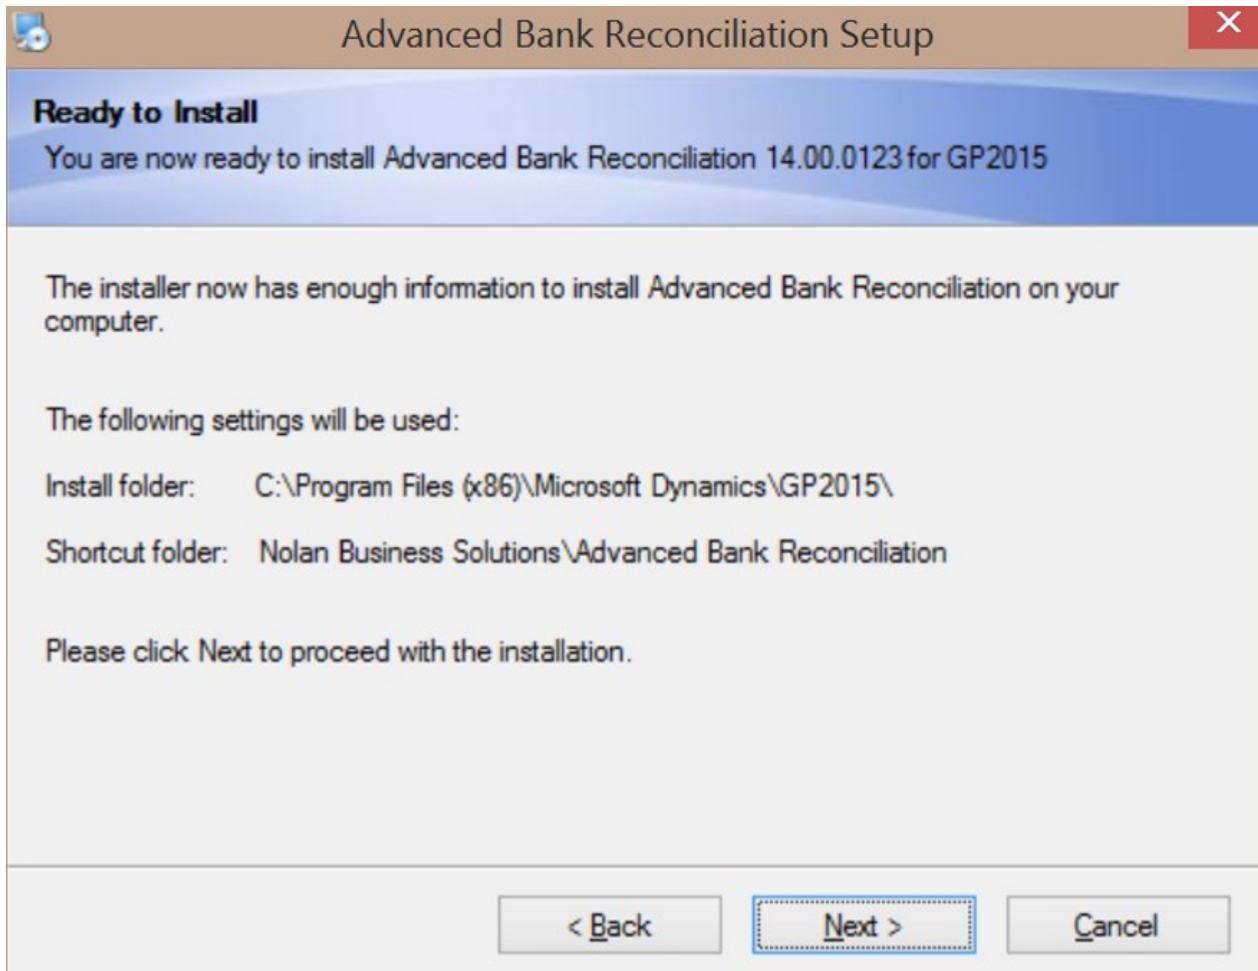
Advanced Bank Reconciliation Setup

Ready to Install

You are now ready to install Advanced Bank Reconciliation 14.00.0123 for GP2015

The installer now has enough information to install Advanced Bank Reconciliation on your computer.

The following settings will be used:

Install folder: C:\Program Files (x86)\Microsoft Dynamics\GP2015\

Shortcut folder: Nolan Business Solutions\Advanced Bank Reconciliation

Please click Next to proceed with the installation.

< Back

Next >

Cancel